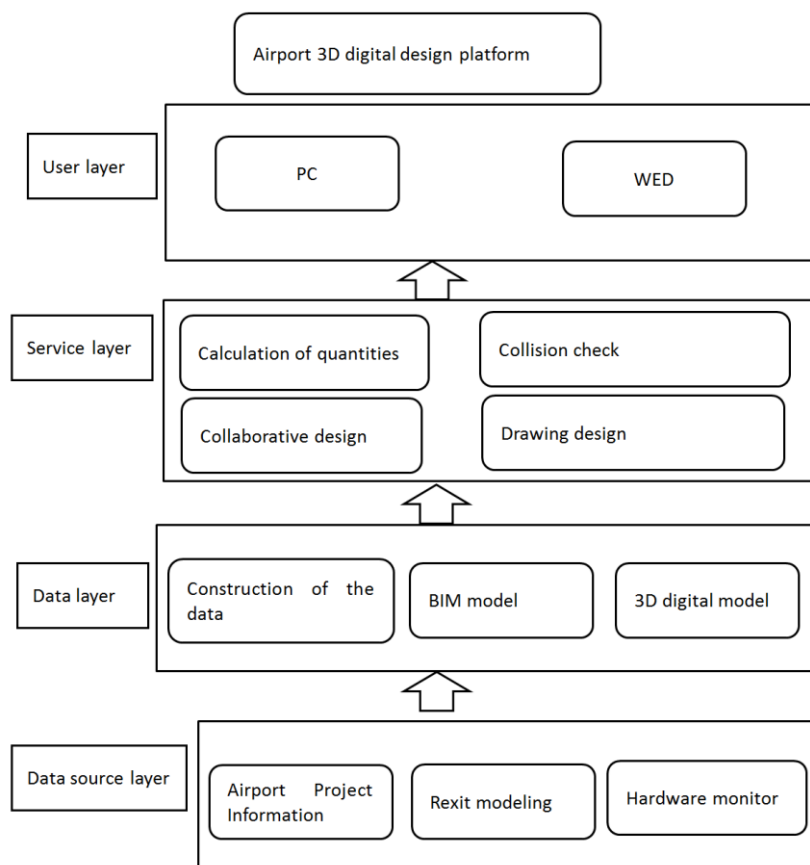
Airport 3D digital design platform

User layer

PC

WED

Service layer

Calculation of quantities

Collision check

Collaborative design

Drawing design

Data layer

Construction of the data

BIM model

3D digital model

Data source layer

Airport Project Information

Rexit modeling

Hardware monitor